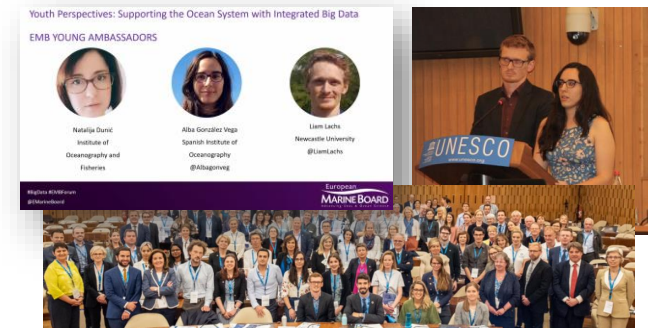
Youth Perspectives: Supporting the Ocean System with Integrated Big Data

EMB YOUNG AMBASSADORS

Natalija Dunić
Institute of Oceanography and Fisheries

Alba González Vega
Spanish Institute of Oceanography
@Albagonveg

Liam Lachs
Newcastle University
@LiamLachs

#BigData #EMBForum
@EMarineBoard

European
MARINE BOARD

UNESCO